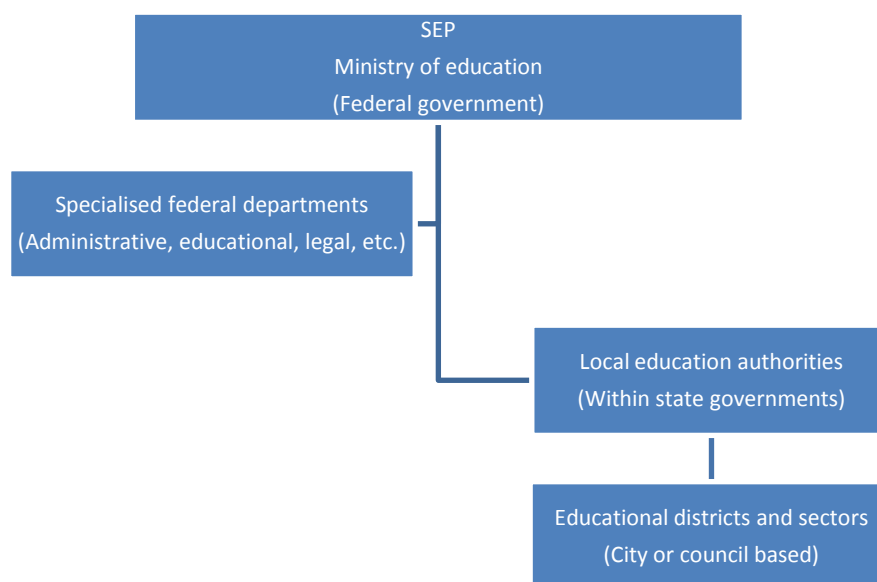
SEP
Ministry of education
(Federal government)

Specialised federal departments
(Administrative, educational, legal, etc.)

Local education authorities
(Within state governments)

Educational districts and sectors
(City or council based)